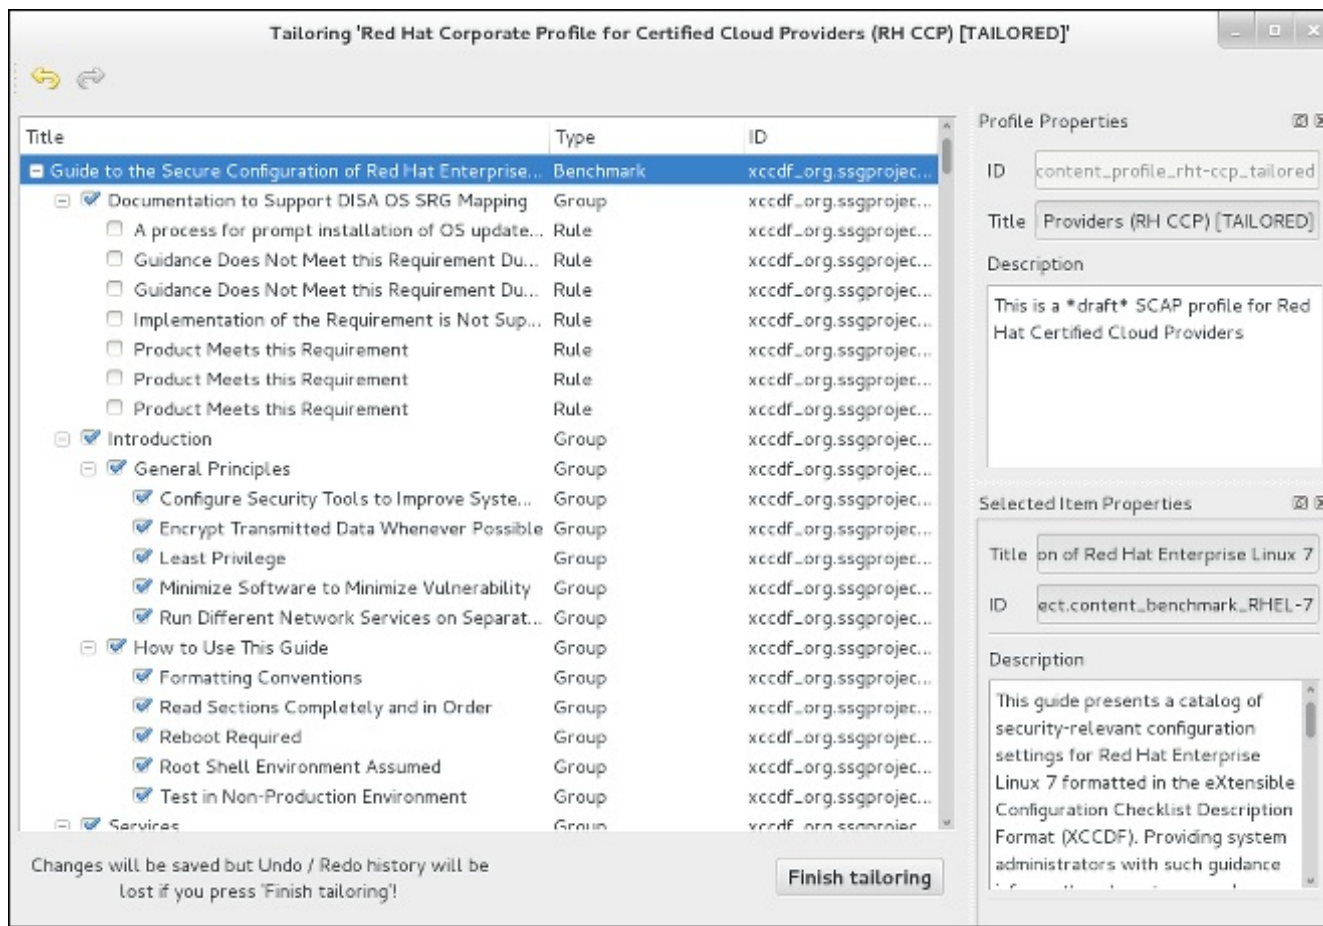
Tailoring 'Red Hat Corporate Profile for Certified Cloud Providers (RH CCP) [TAILORED]'

| Title | Type | ID |
|---|---|---|
| Guide to the Secure Configuration of Red Hat Enterprise... | Benchmark | xccdf_org.ssgprojec... |
| Documentation to Support DISA OS SRG Mapping | Group | xccdf_org.ssgprojec... |
| A process for prompt installation of OS update... | Rule | xccdf_org.ssgprojec... |
| Guidance Does Not Meet this Requirement Du... | Rule | xccdf_org.ssgprojec... |
| Guidance Does Not Meet this Requirement Du... | Rule | xccdf_org.ssgprojec... |
| Implementation of the Requirement is Not Sup... | Rule | xccdf_org.ssgprojec... |
| Product Meets this Requirement | Rule | xccdf_org.ssgprojec... |
| Product Meets this Requirement | Rule | xccdf_org.ssgprojec... |
| Product Meets this Requirement | Rule | xccdf_org.ssgprojec... |
| Introduction | Group | xccdf_org.ssgprojec... |
| General Principles | Group | xccdf_org.ssgprojec... |
| Configure Security Tools to Improve Syste... | Group | xccdf_org.ssgprojec... |
| Encrypt Transmitted Data Whenever Possible | Group | xccdf_org.ssgprojec... |
| Least Privilege | Group | xccdf_org.ssgprojec... |
| Minimize Software to Minimize Vulnerability | Group | xccdf_org.ssgprojec... |
| Run Different Network Services on Separat... | Group | xccdf_org.ssgprojec... |
| How to Use This Guide | Group | xccdf_org.ssgprojec... |
| Formatting Conventions | Group | xccdf_org.ssgprojec... |
| Read Sections Completely and in Order | Group | xccdf_org.ssgprojec... |
| Reboot Required | Group | xccdf_org.ssgprojec... |
| Root Shell Environment Assumed | Group | xccdf_org.ssgprojec... |
| Test in Non-Production Environment | Group | xccdf_org.ssgprojec... |
| Services | Group | xccdf_org.ssgprojec |

Changes will be saved but Undo / Redo history will be lost if you press 'Finish tailoring'!

Finish tailoring

Profile Properties

ID content_profile_rht-ccp_tailored

Title Providers (RH CCP) [TAILORED]

Description

This is a *draft* SCAP profile for Red Hat Certified Cloud Providers

Selected Item Properties

Title on of Red Hat Enterprise Linux 7

ID ect.content_benchmark_RHEL-7

Description

This guide presents a catalog of security-relevant configuration settings for Red Hat Enterprise Linux 7 formatted in the eXtensible Configuration Checklist Description Format (XCCDF). Providing system administrators with such guidance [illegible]